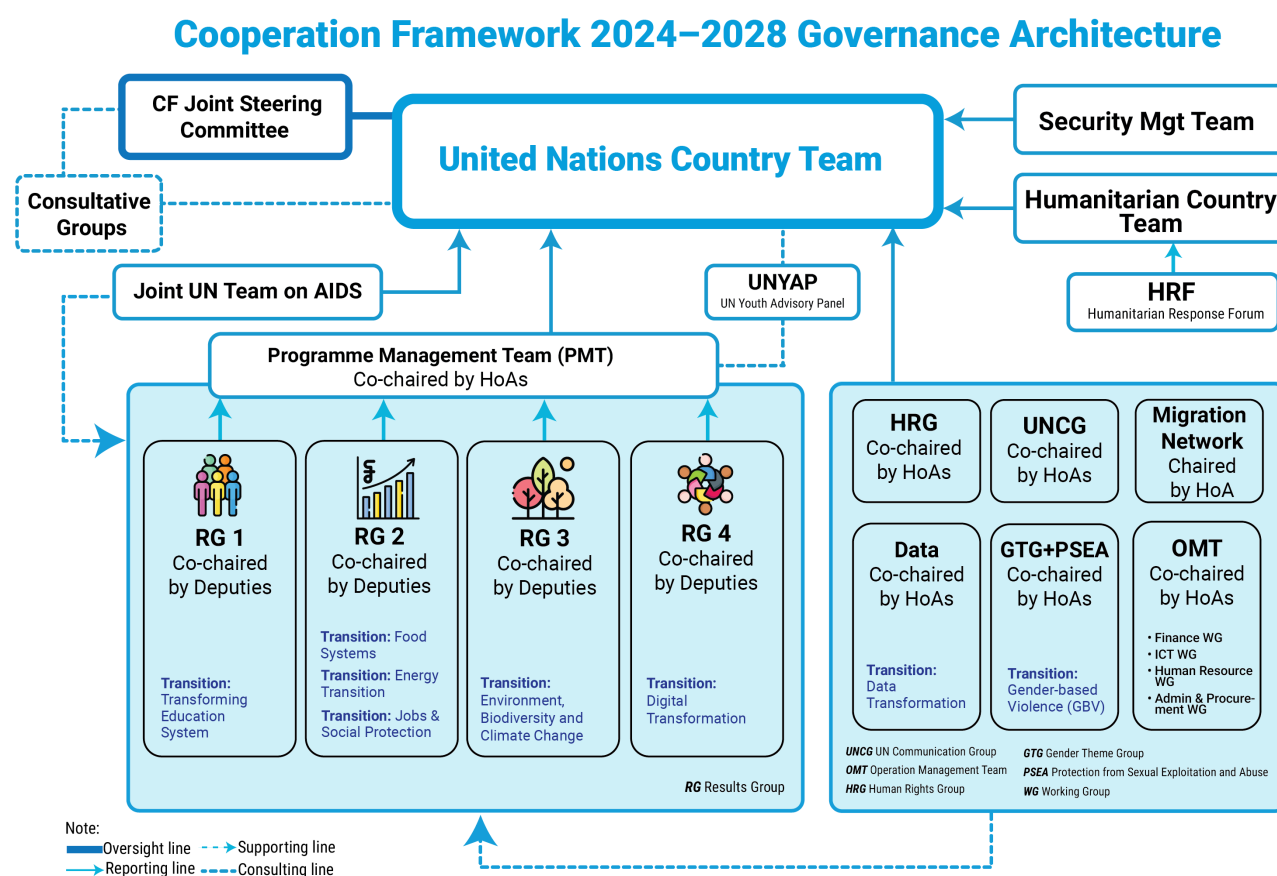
Cooperation Framework 2024–2028 Governance Architecture

CF Joint Steering Committee

Consultative Groups

United Nations Country Team

Security Mgt Team

Humanitarian Country Team

HRF
Humanitarian Response Forum

Joint UN Team on AIDS

UNYAP
UN Youth Advisory Panel

Programme Management Team (PMT)
Co-chaired by HoAs

RG 1
Co-chaired by Deputies

Transition: Transforming Education System

RG 2
Co-chaired by Deputies

Transition: Food Systems
Transition: Energy Transition
Transition: Jobs & Social Protection

RG 3
Co-chaired by Deputies

Transition: Environment, Biodiversity and Climate Change

RG 4
Co-chaired by Deputies

Transition: Digital Transformation

RG Results Group

HRG
Co-chaired by HoAs

UNCG
Co-chaired by HoAs

Migration Network
Chaired by HoA

Data
Co-chaired by HoAs

Transition: Data Transformation

GTG+PSEA
Co-chaired by HoAs

Transition: Gender-based Violence (GBV)

OMT
Co-chaired by HoAs
• Finance WG
• ICT WG
• Human Resource WG
• Admin & Procurement WG

UNCG UN Communication Group
OMT Operation Management Team
HRG Human Rights Group
GTG Gender Theme Group
PSEA Protection from Sexual Exploitation and Abuse
WG Working Group

Note:
Oversight line
Supporting line
Reporting line
Consulting line